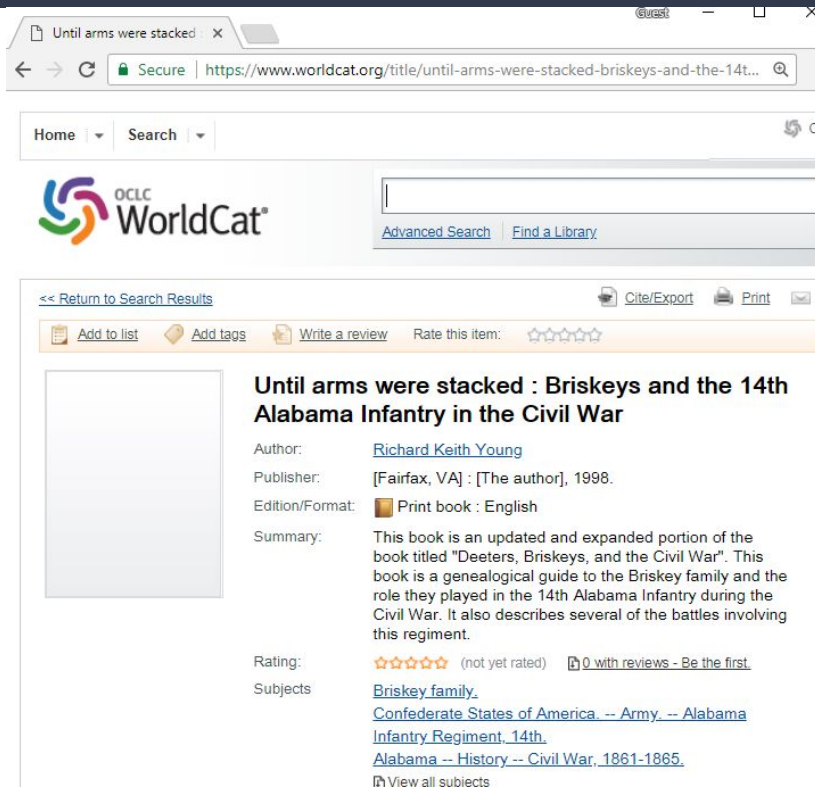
Until arms were stacked : ×

Guest

Secure | https://www.worldcat.org/title/until-arms-were-stacked-briskeys-and-the-14t...

Home | Search

OCLC WorldCat®

Advanced Search | Find a Library

<< Return to Search Results

Cite/Export Print

Add to list Add tags Write a review Rate this item:

Until arms were stacked : Briskeys and the 14th Alabama Infantry in the Civil War

Author: Richard Keith Young

Publisher: [Fairfax, VA] : [The author], 1998.

Edition/Format: Print book : English

Summary: This book is an updated and expanded portion of the book titled "Deeters, Briskeys, and the Civil War". This book is a genealogical guide to the Briskey family and the role they played in the 14th Alabama Infantry during the Civil War. It also describes several of the battles involving this regiment.

Rating: (not yet rated) 0 with reviews - Be the first.

Subjects Briskey family.
Confederate States of America. -- Army. -- Alabama Infantry Regiment, 14th.
Alabama -- History -- Civil War, 1861-1865.
View all subjects